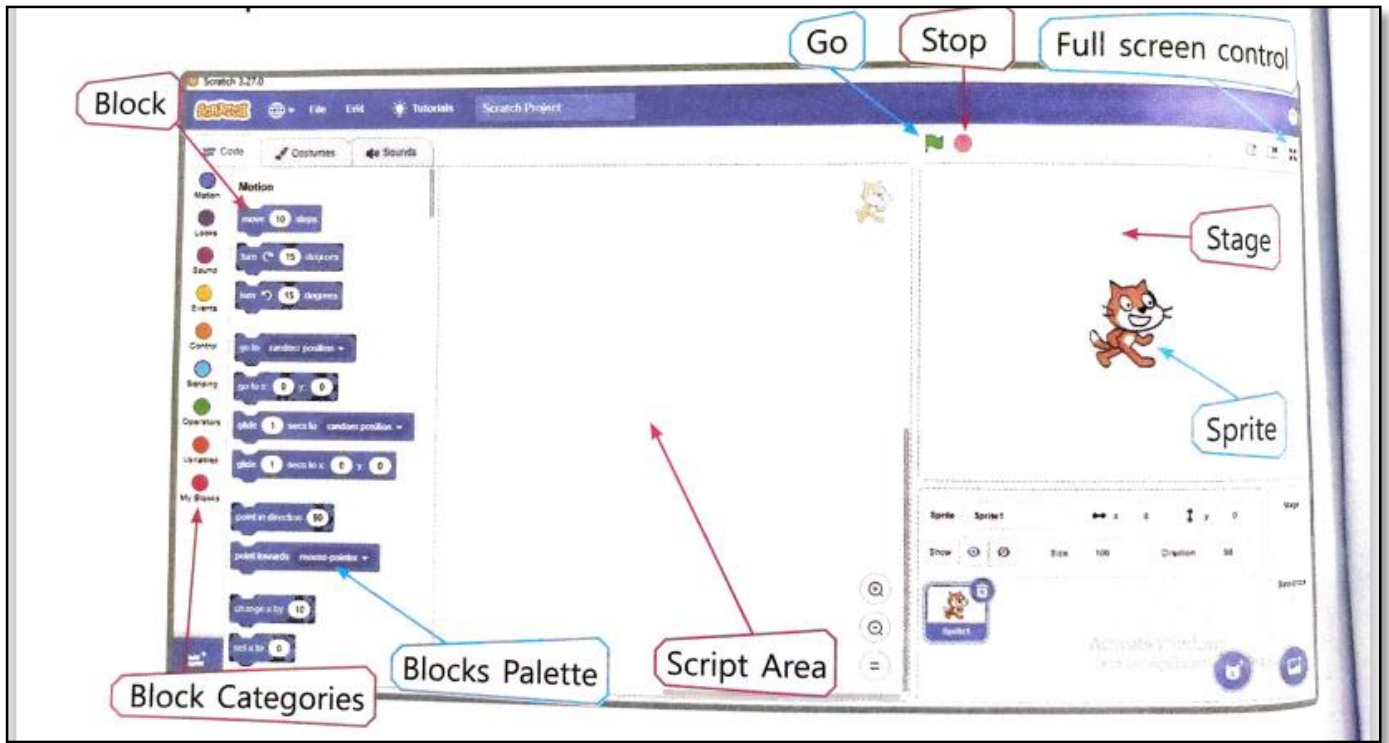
Go

Stop

Full screen control

Block

Scratch 3.27.0

File Edit Tutorials Scratch Project

Code Costumes Sounds

Motion

Motion

Looks

Sound

Events

Control

Sensing

Operators

Variables

My Blocks

move 10 steps

turn 15 degrees

turn 15 degrees

go to random position

go to x: 0 y: 0

glide 1 secs to random position

glide 1 secs to x: 0 y: 0

point in direction 90

point towards mouse-pointer

change x by 10

set x to 0

Stage

Sprite

Sprite Sprite1 x 0 y 0

Show Size 100 Direction 90

Sprite1

Stage

Backdrops

Blocks Palette

Script Area

Block Categories